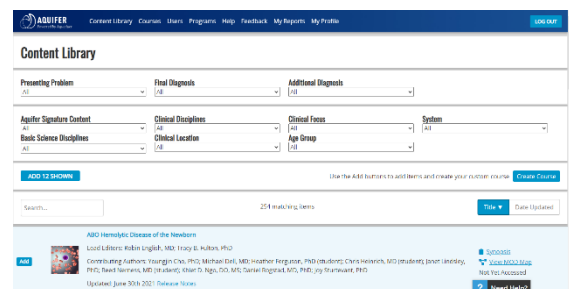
AQUIFER

Content Library Courses Users Programs Help Feedback My Reports My Profile

LOG OUT

Content Library

Presenting Problem
All

Final Diagnosis
All

Additional Diagnosis
All

Aquifer Signature Content
All

Clinical Disciplines
All

Clinical Focus
All

System
All

Basic Science Disciplines
All

Clinical Location
All

Age Group
All

ADD 12 SHOWN

Use the Add buttons to add items and create your custom course. Create Course

Search...

254 matching items

Title ▼ Date Updated

ABO Hemolytic Disease of the Newborn

Lead Editors: Robin English, MD; Tracy B. Fulton, PhD

Add

Contributing Authors: Youngjin Cho, PhD; Michael Dell, MD; Heather Ferguson, PhD (student); Chris Heinrich, MD (student); Janet Lindsley, PhD; Reed Niemers, MD (student); Chiet D. Ngo, DO, MS; Daniel Ringstad, MD, PhD; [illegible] Sturtevant, PhD

Updated June 30th 2021 Release Notes

Synopsis
View MOO Map
Not Yet Accessed

Need Help?